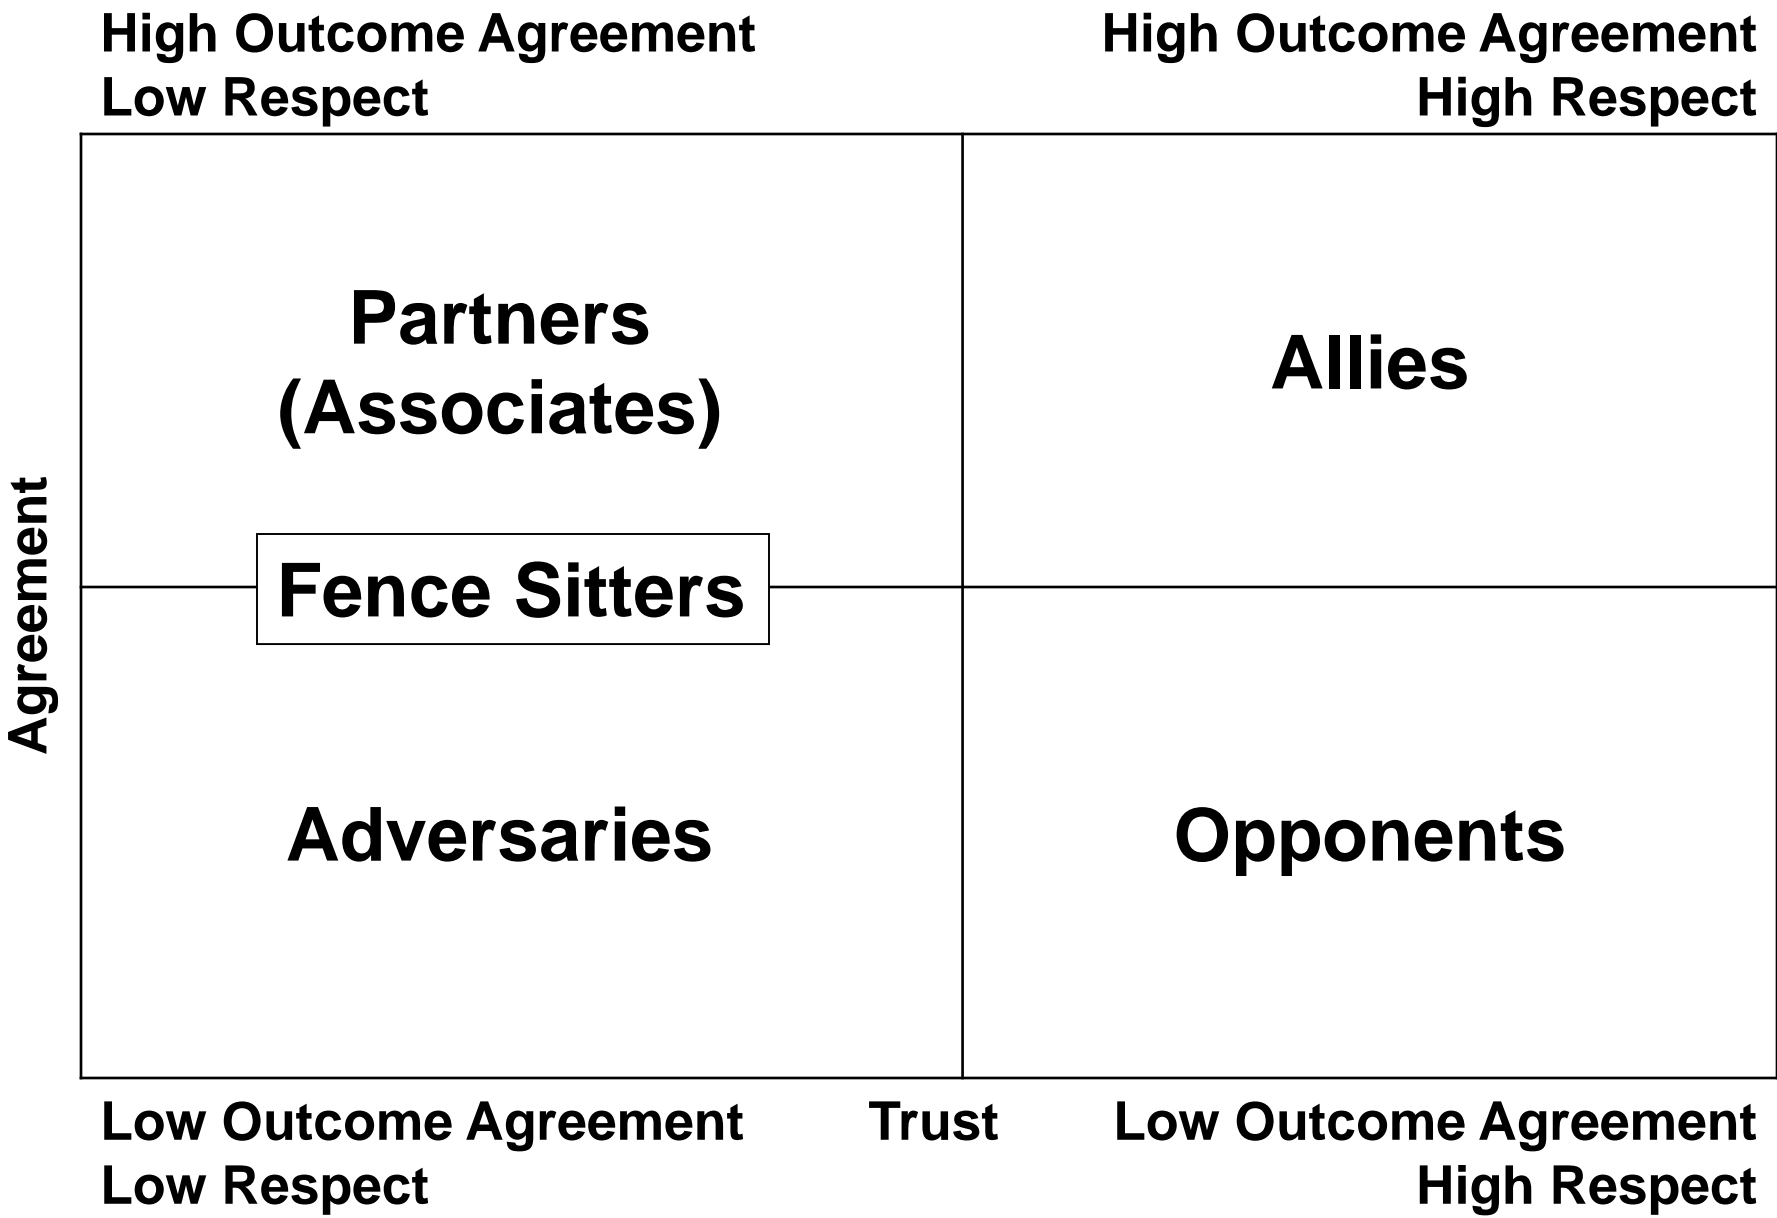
High Outcome Agreement
Low Respect

High Outcome Agreement
High Respect

Agreement

Partners
(Associates)

Allies

Fence Sitters

Adversaries

Opponents

Low Outcome Agreement
Low Respect

Trust

Low Outcome Agreement
High Respect